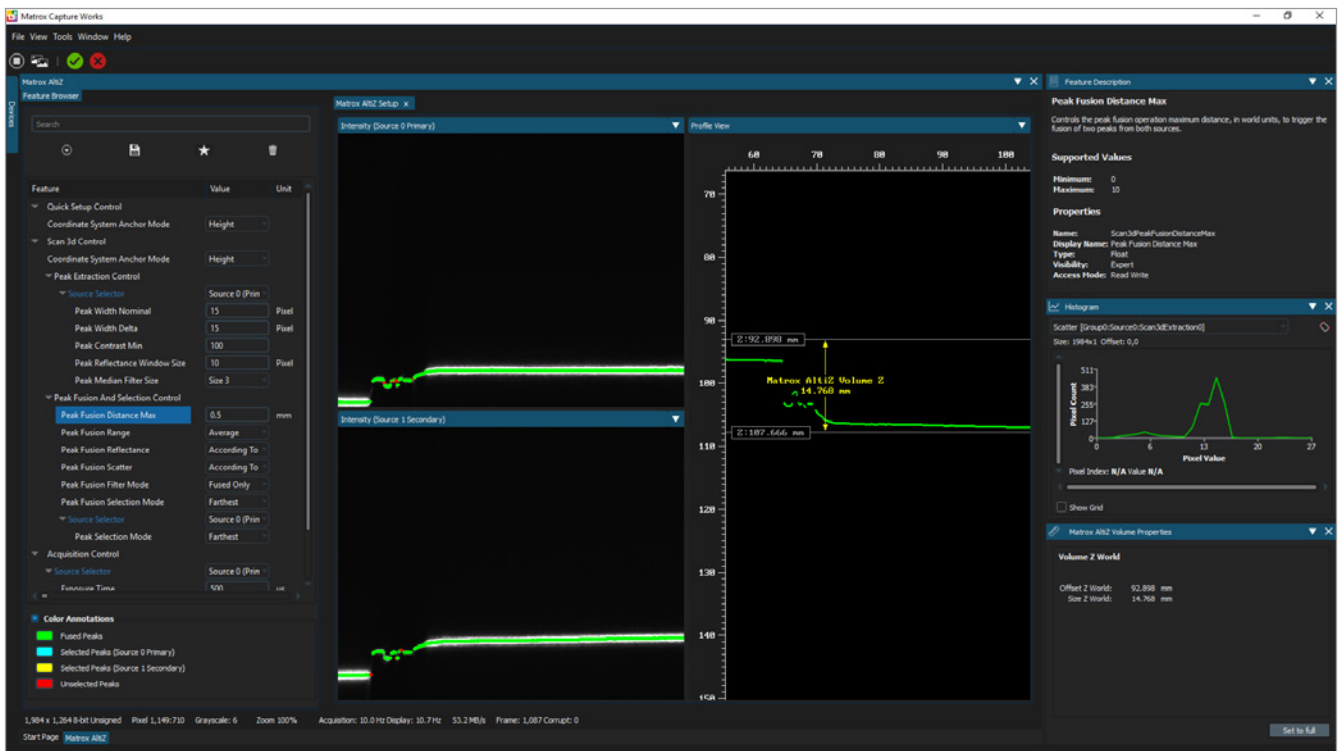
Matrox Capture Works

File View Tools Window Help

Matrox AltiZ

Feature Browser

Devices

Search

| Feature | Value | Unit |
|---|---|---|
| Quick Setup Control | | |
| Coordinate System Anchor Mode | Height | |
| Scan 3d Control | | |
| Coordinate System Anchor Mode | Height | |
| Peak Extraction Control | | |
| Source Selector | Source 0 (Prim | |
| Peak Width Nominal | 15 | Pixel |
| Peak Width Delta | 15 | Pixel |
| Peak Contrast Min | 100 | |
| Peak Reflectance Window Size | 10 | Pixel |
| Peak Median Filter Size | Size 3 | |
| Peak Fusion And Selection Control | | |
| Peak Fusion Distance Max | 0.5 | mm |
| Peak Fusion Range | Average | |
| Peak Fusion Reflectance | According To | |
| Peak Fusion Scatter | According To | |
| Peak Fusion Filter Mode | Fused Only | |
| Peak Fusion Selection Mode | Farthest | |
| Source Selector | Source 0 (Prim | |
| Peak Selection Mode | Farthest | |
| Acquisition Control | | |
| Source Selector | Source 0 (Prim | |
| Exposure Time | 500 | us |

Color Annotations
Fused Peaks
Selected Peaks (Source 0 Primary)
Selected Peaks (Source 1 Secondary)
Unselected Peaks

Matrox AltiZ Setup ×

Intensity (Source 0 Primary)

Intensity (Source 1 Secondary)

Profile View

60 70 80 90 100

70 80 90 100 110 120 130 140 150

Z:92.898 mm

Matrox AltiZ Volume Z
14.768 mm

Z:107.666 mm

Feature Description

Peak Fusion Distance Max

Controls the peak fusion operation maximum distance, in world units, to trigger the fusion of two peaks from both sources.

Supported Values

Minimum: 0
Maximum: 10

Properties

Name: Scan3dPeakFusionDistanceMax
Display Name: Peak Fusion Distance Max
Type: Float
Visibility: Expert
Access Mode: Read Write

Histogram

Scatter [Group0:Source0:Scan3dExtraction0]

Size: 1984x1 Offset: 0,0

511 383 255 127 0

Pixel Count

0 6 13 20 27

Pixel Value

Pixel Index: N/A Value N/A

Show Grid

Matrox AltiZ Volume Properties

Volume Z World

Offset Z World: 92.898 mm
Size Z World: 14.768 mm

1,984 x 1,264 8-bit Unsigned Pixel 1,149:710 Grayscale: 6 Zoom 100% Acquisition: 10.0 Hz Display: 10.7 Hz 53.2 MB/s Frame: 1,087 Corrupt: 0

Set to full

Start Page Matrox AltiZ